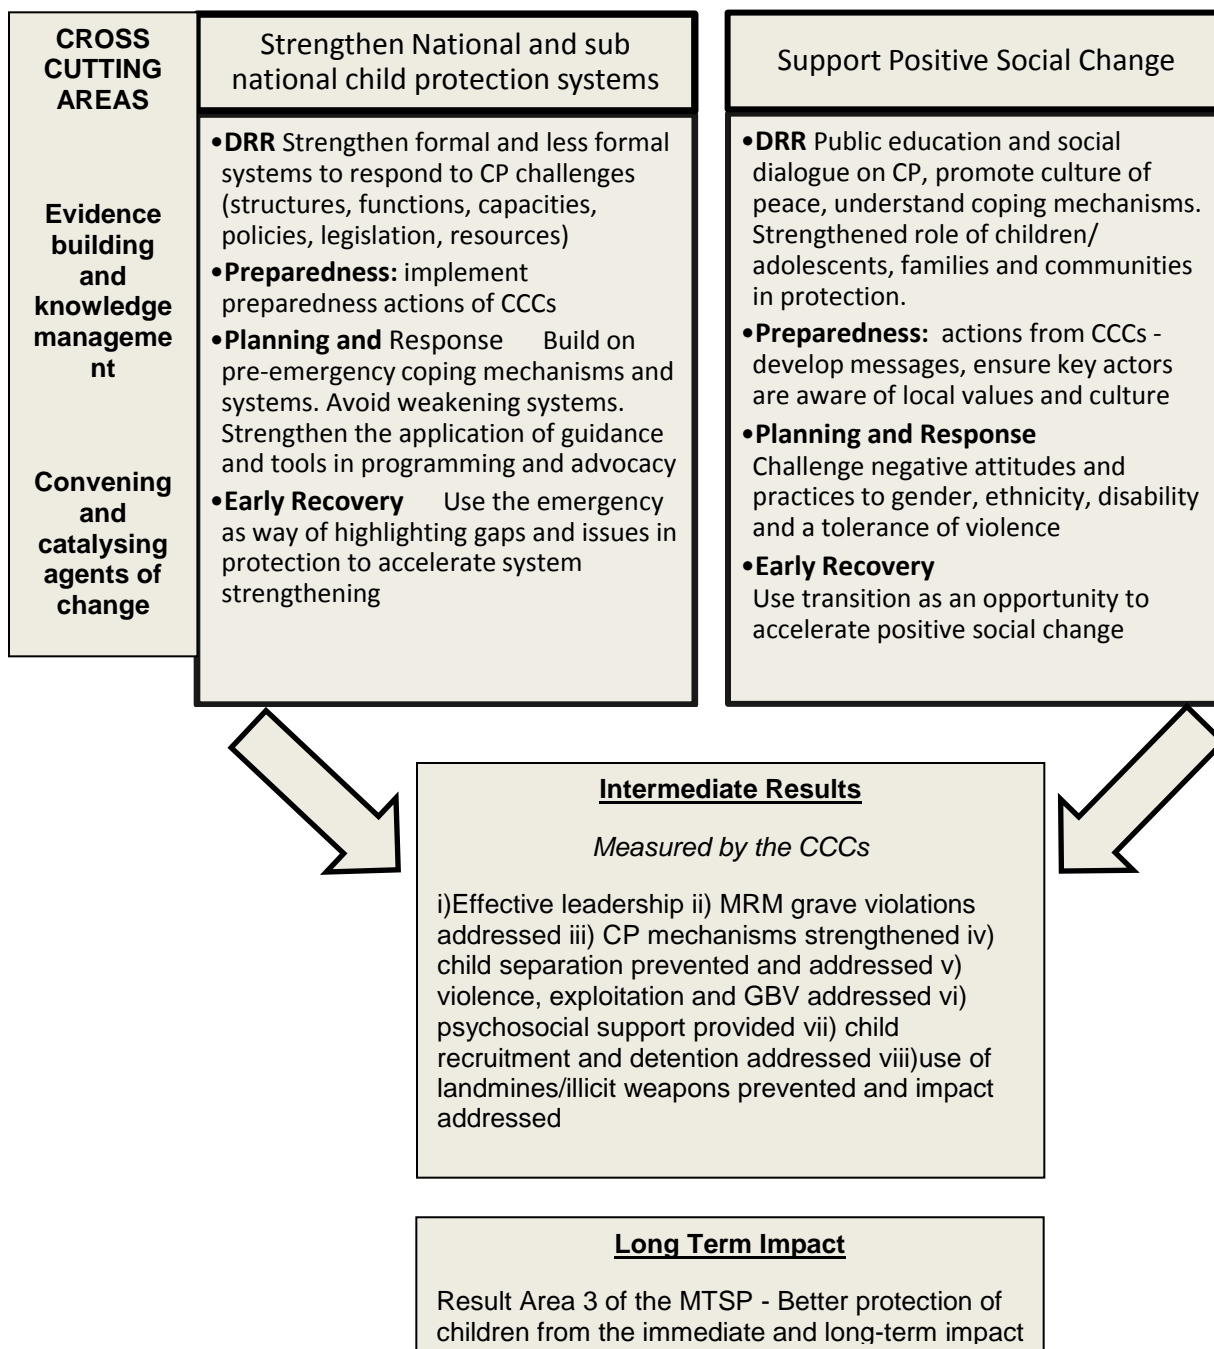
CROSS CUTTING AREAS

Evidence building and knowledge management

Convening and catalysing agents of change

Strengthen National and sub national child protection systems

•DRR Strengthen formal and less formal systems to respond to CP challenges (structures, functions, capacities, policies, legislation, resources)

•Preparedness: implement preparedness actions of CCCs

•Planning and Response Build on pre-emergency coping mechanisms and systems. Avoid weakening systems. Strengthen the application of guidance and tools in programming and advocacy

•Early Recovery Use the emergency as way of highlighting gaps and issues in protection to accelerate system strengthening

Support Positive Social Change

•DRR Public education and social dialogue on CP, promote culture of peace, understand coping mechanisms. Strengthened role of children/ adolescents, families and communities in protection.

•Preparedness: actions from CCCs - develop messages, ensure key actors are aware of local values and culture

•Planning and Response
Challenge negative attitudes and practices to gender, ethnicity, disability and a tolerance of violence

•Early Recovery
Use transition as an opportunity to accelerate positive social change

Intermediate Results

Measured by the CCCs

i)Effective leadership ii) MRM grave violations addressed iii) CP mechanisms strengthened iv) child separation prevented and addressed v) violence, exploitation and GBV addressed vi) psychosocial support provided vii) child recruitment and detention addressed viii)use of landmines/illicit weapons prevented and impact addressed

Long Term Impact

Result Area 3 of the MTSP - Better protection of children from the immediate and long-term impact